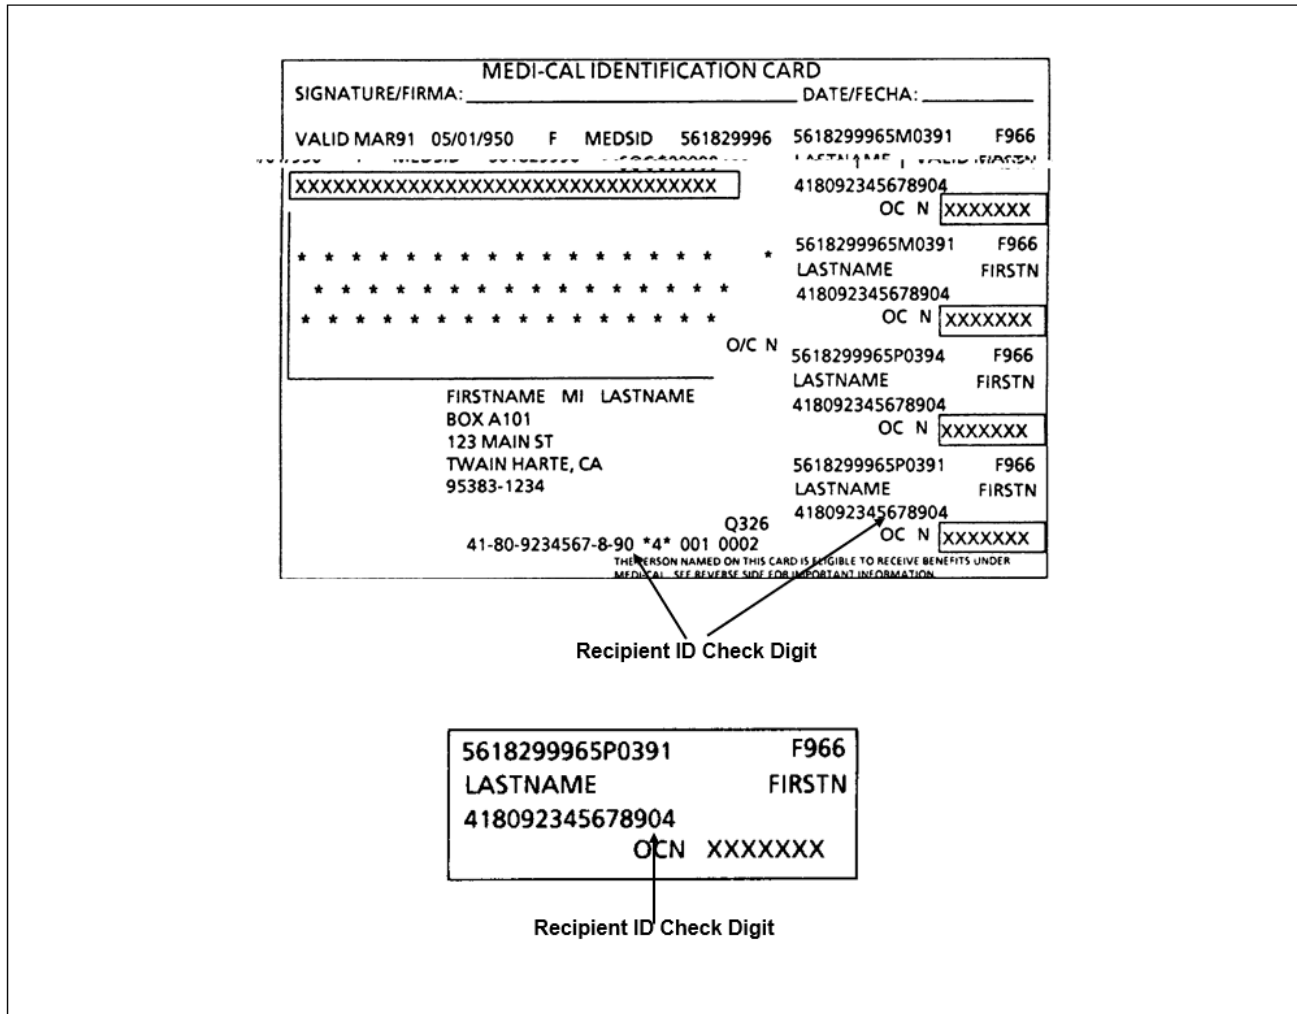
MEDI-CAL IDENTIFICATION CARD
SIGNATURE/FIRMA: DATE/FECHA:

VALID MAR91 05/01/950 F MEDSID 561829996

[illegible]

XXXXXXXXXXXXXXXXXXXXXXXXXXXXXXX

* * * * * * * * * * * * * * * * *
* * * * * * * * * * * * * * * *
* * * * * * * * * * * * * * * *

O/C N

FIRSTNAME MI LASTNAME
BOX A101
123 MAIN ST
TWAIN HARTE, CA
95383-1234

Q326
41-80-9234567-8-90 *4* 001 0002

THE PERSON NAMED ON THIS CARD IS ELIGIBLE TO RECEIVE BENEFITS UNDER MEDI-CAL. SEE REVERSE SIDE FOR IMPORTANT INFORMATION.

5618299965M0391 F966
LASTNAME VALID FIRSTN
418092345678904
OC N XXXXXXX

5618299965M0391 F966
LASTNAME FIRSTN
418092345678904
OC N XXXXXXX

5618299965P0394 F966
LASTNAME FIRSTN
418092345678904
OC N XXXXXXX

5618299965P0391 F966
LASTNAME FIRSTN
418092345678904
OC N XXXXXXX

Recipient ID Check Digit

5618299965P0391 F966
LASTNAME FIRSTN
418092345678904
OCN XXXXXXX

Recipient ID Check Digit